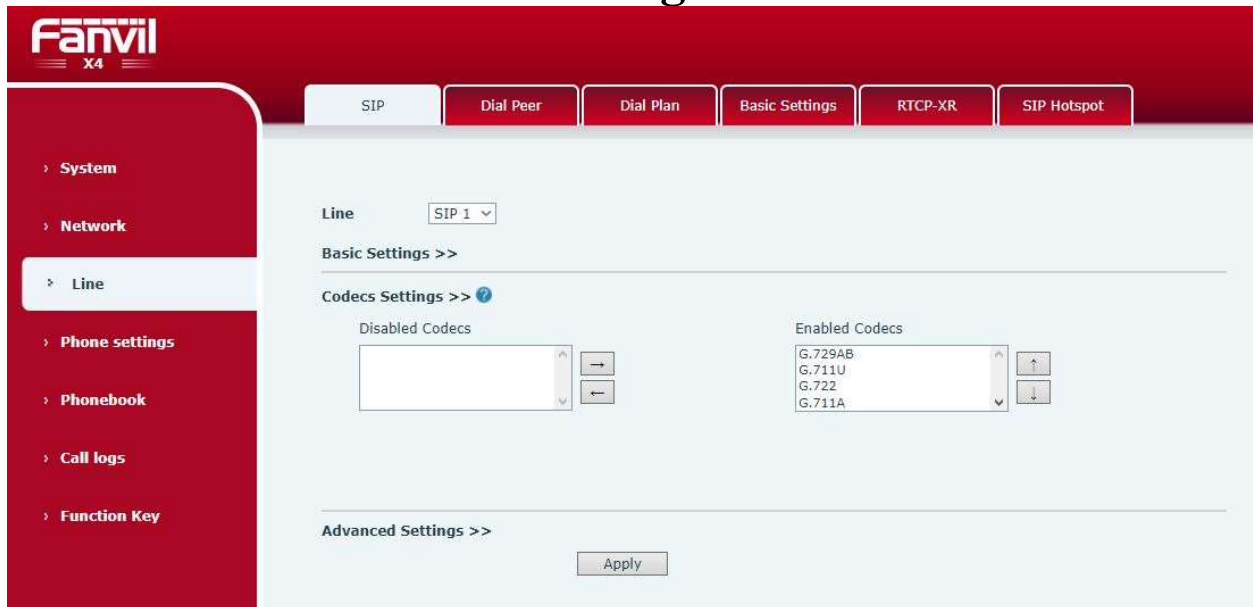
Fanvil
X4

SIP
Dial Peer
Dial Plan
Basic Settings
RTCP-XR
SIP Hotspot

› System
› Network
› Line
› Phone settings
› Phonebook
› Call logs
› Function Key

Line SIP 1

Basic Settings >>

Codecs Settings >>

Disabled Codecs

Enabled Codecs

G.729AB
G.711U
G.722
G.711A

→
←
↑
↓

Advanced Settings >>

Apply